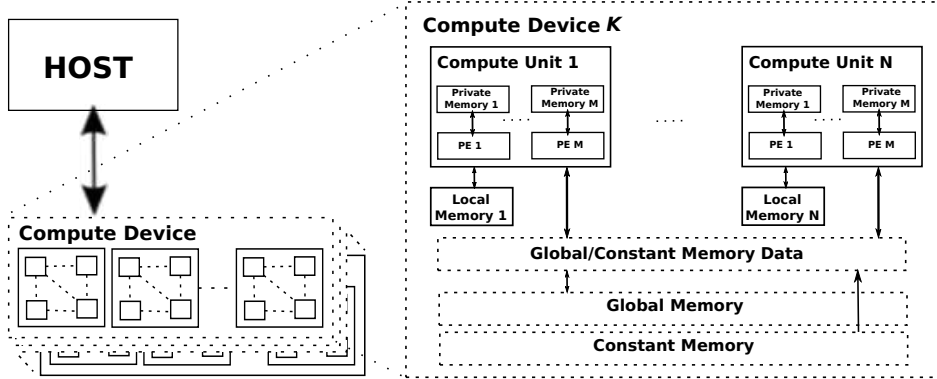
HOST

Compute Device

Compute Device *K*

Compute Unit 1

Private Memory 1

Private Memory M

PE 1

PE M

Local Memory 1

Compute Unit N

Private Memory 1

Private Memory M

PE 1

PE M

Local Memory N

Global/Constant Memory Data

Global Memory

Constant Memory